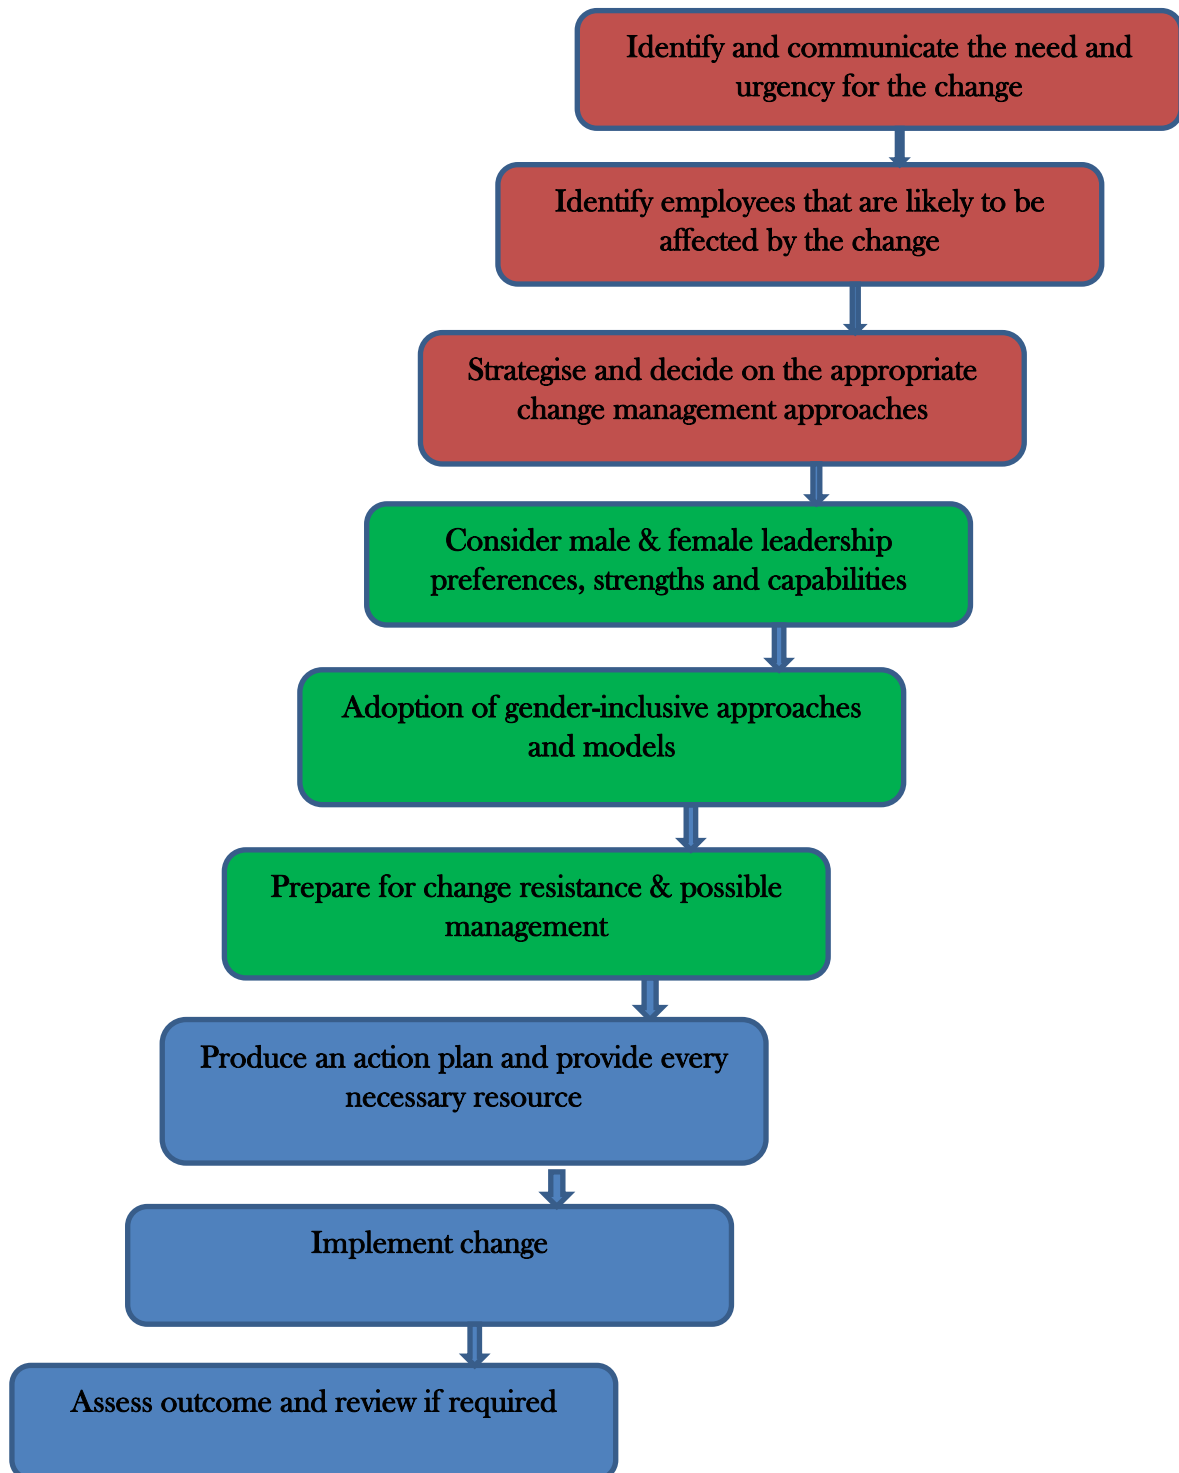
Identify and communicate the need and urgency for the change

Identify employees that are likely to be affected by the change

Strategise and decide on the appropriate change management approaches

Consider male & female leadership preferences, strengths and capabilities

Adoption of gender-inclusive approaches and models

Prepare for change resistance & possible management

Produce an action plan and provide every necessary resource

Implement change

Assess outcome and review if required